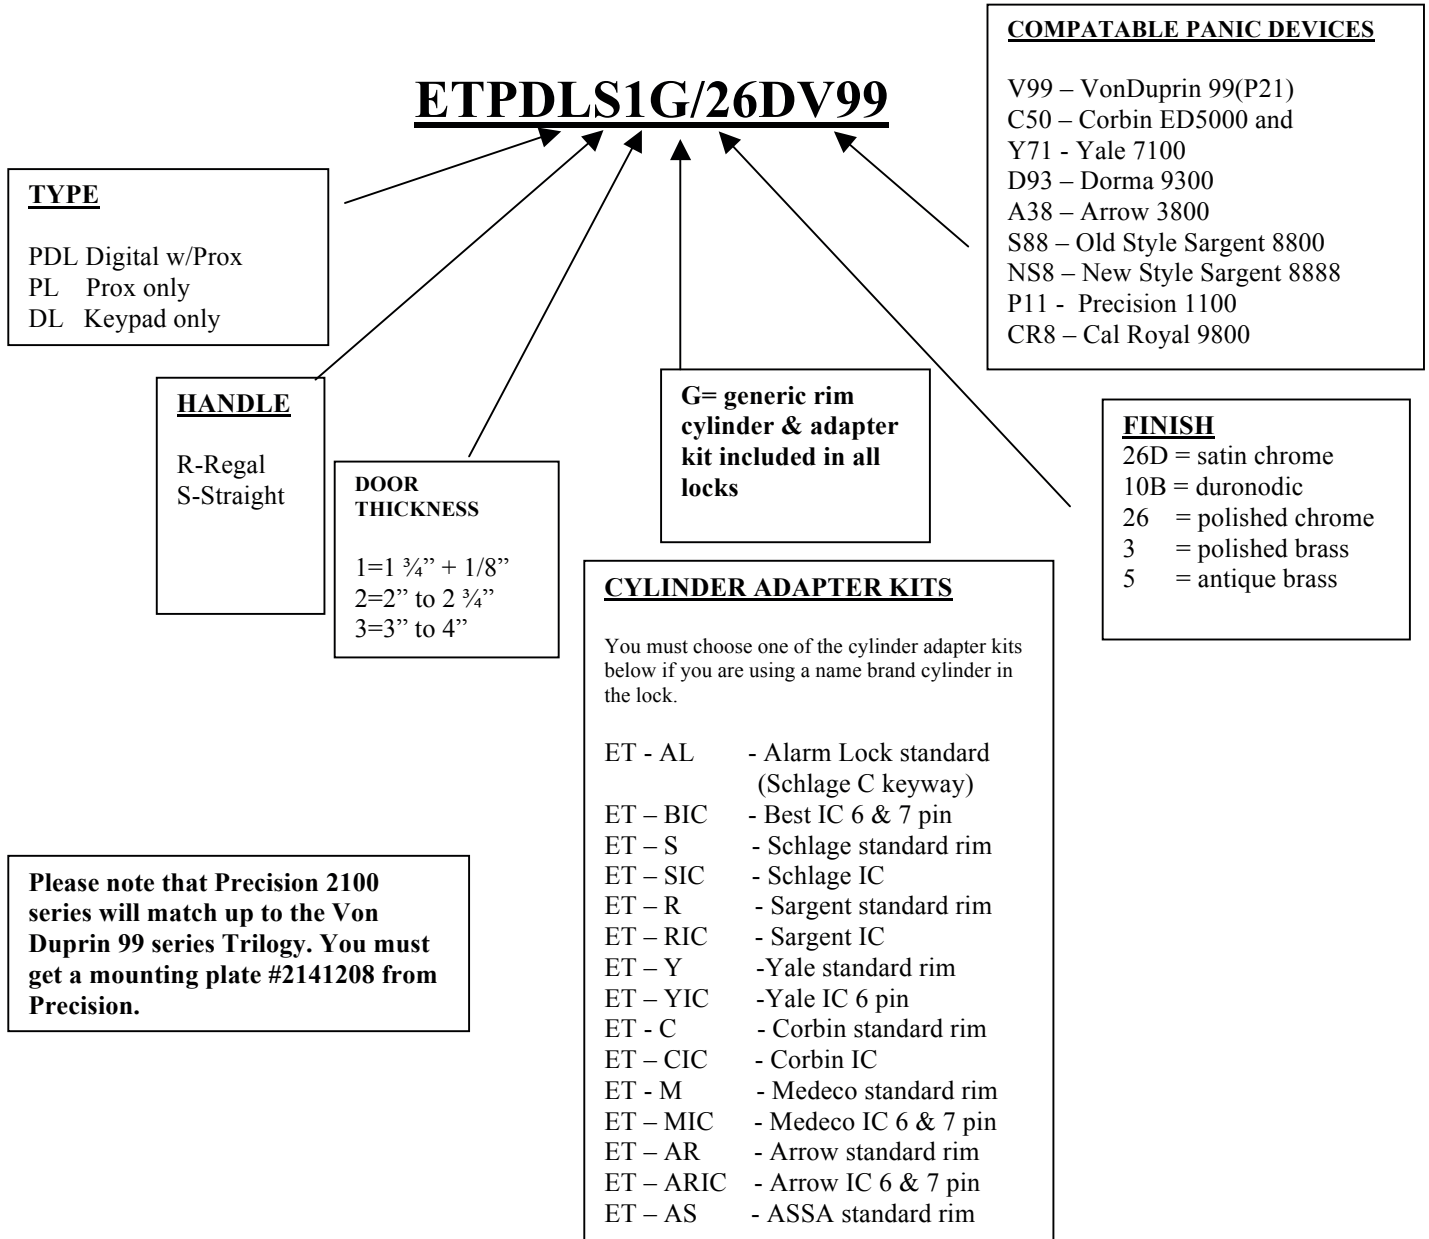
COMPATABLE PANIC DEVICES

V99 – VonDuprin 99(P21)
C50 – Corbin ED5000 and
Y71 - Yale 7100
D93 – Dorma 9300
A38 – Arrow 3800
S88 – Old Style Sargent 8800
NS8 – New Style Sargent 8888
P11 - Precision 1100
CR8 – Cal Royal 9800

ETPDLS1G/26DV99

TYPE

PDL Digital w/Prox
PL Prox only
DL Keypad only

HANDLE

R-Regal
S-Straight

DOOR THICKNESS

1=1 ¾" + 1/8"
2=2" to 2 ¾"
3=3" to 4"

G= generic rim cylinder & adapter kit included in all locks

FINISH
26D = satin chrome
10B = duronodic
26 = polished chrome
3 = polished brass
5 = antique brass

CYLINDER ADAPTER KITS

You must choose one of the cylinder adapter kits below if you are using a name brand cylinder in the lock.

ET - AL - Alarm Lock standard (Schlage C keyway)
ET – BIC - Best IC 6 & 7 pin
ET – S - Schlage standard rim
ET – SIC - Schlage IC
ET – R - Sargent standard rim
ET – RIC - Sargent IC
ET – Y -Yale standard rim
ET – YIC -Yale IC 6 pin
ET - C - Corbin standard rim
ET – CIC - Corbin IC
ET - M - Medeco standard rim
ET – MIC - Medeco IC 6 & 7 pin
ET – AR - Arrow standard rim
ET – ARIC - Arrow IC 6 & 7 pin
ET – AS - ASSA standard rim

Please note that Precision 2100 series will match up to the Von Duprin 99 series Trilogy. You must get a mounting plate #2141208 from Precision.